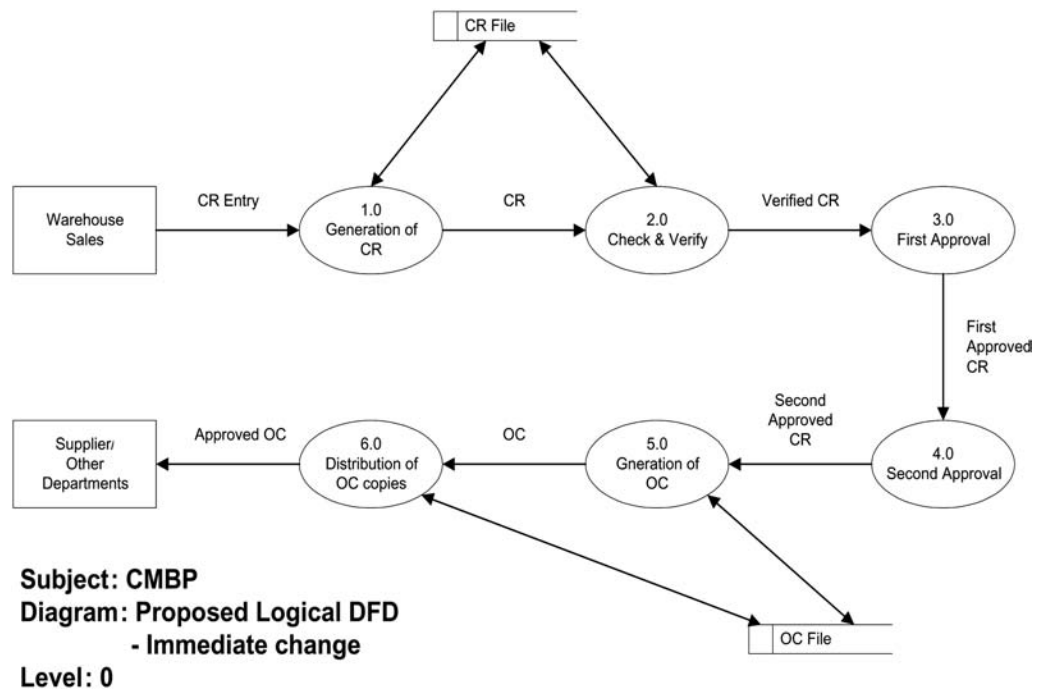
CR File

Warehouse Sales

CR Entry

1.0 Generation of CR

CR

2.0 Check & Verify

Verified CR

3.0 First Approval

First Approved CR

4.0 Second Approval

Second Approved CR

5.0 Gneration of OC

OC

6.0 Distribution of OC copies

Approved OC

Supplier/ Other Departments

OC File

Subject: CMBP
Diagram: Proposed Logical DFD - Immediate change
Level: 0